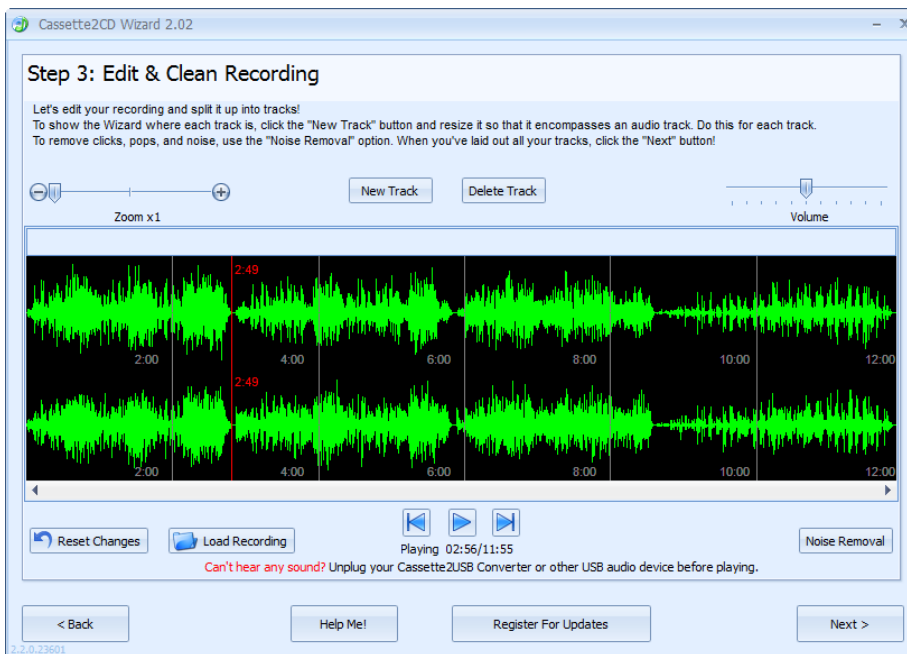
Cassette2CD Wizard 2.02

Step 3: Edit & Clean Recording

Let's edit your recording and split it up into tracks!
To show the Wizard where each track is, click the "New Track" button and resize it so that it encompasses an audio track. Do this for each track.
To remove clicks, pops, and noise, use the "Noise Removal" option. When you've laid out all your tracks, click the "Next" button!

Zoom x1
New Track
Delete Track
Volume

2:49
2:00
4:00
6:00
8:00
10:00
12:00
2:49
2:00
4:00
6:00
8:00
10:00
12:00

Reset Changes
Load Recording
Playing 02:56/11:55
Noise Removal
Can't hear any sound? Unplug your Cassette2USB Converter or other USB audio device before playing.

< Back
Help Me!
Register For Updates
Next >
2.2.0.23601